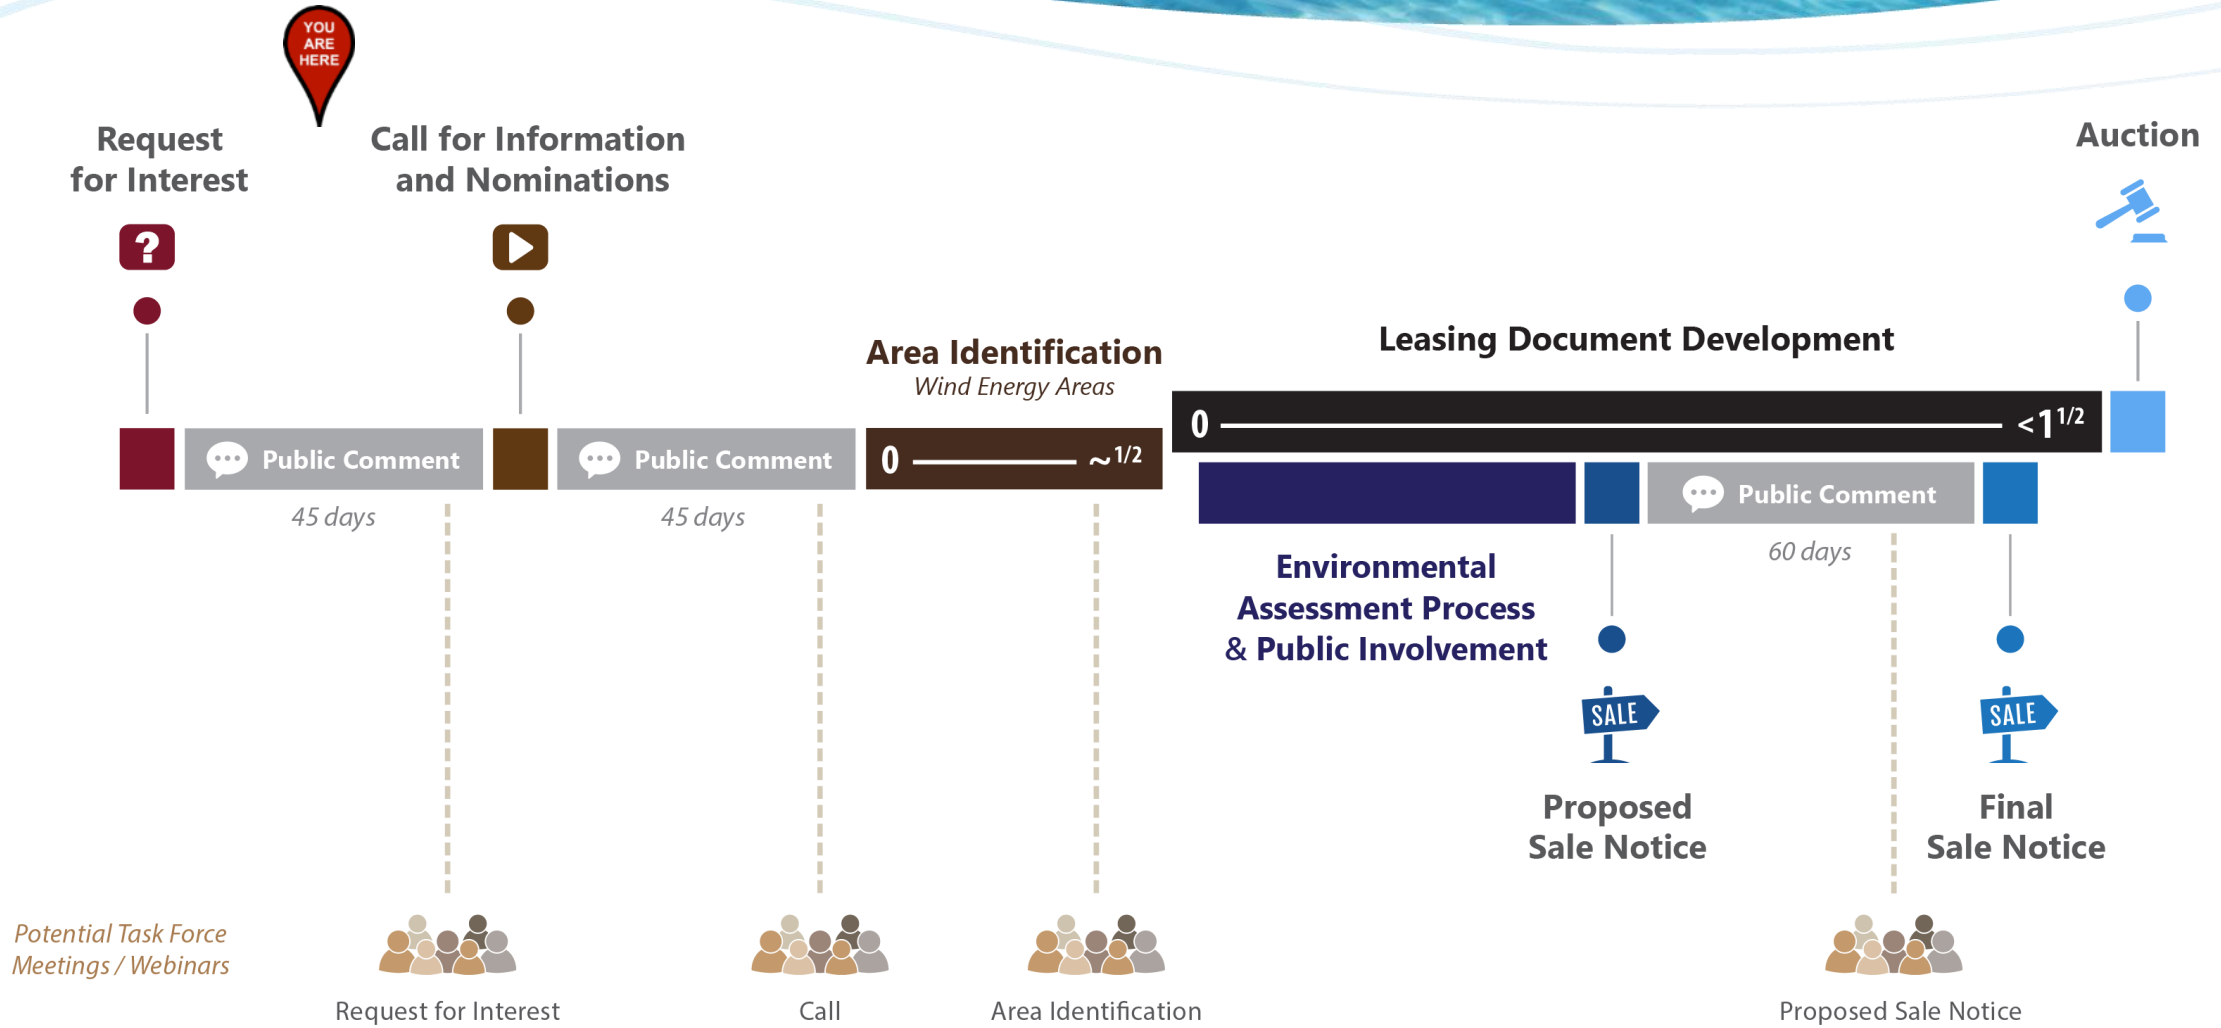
YOU ARE HERE

Request for Interest

Call for Information and Nominations

Auction

Area Identification
Wind Energy Areas

Leasing Document Development

Public Comment

Public Comment

45 days

45 days

0 ~1/2

0 <$1^{1/2}$

Public Comment

60 days

Environmental Assessment Process & Public Involvement

SALE

SALE

Proposed Sale Notice

Final Sale Notice

Potential Task Force Meetings / Webinars

Request for Interest

Call

Area Identification

Proposed Sale Notice